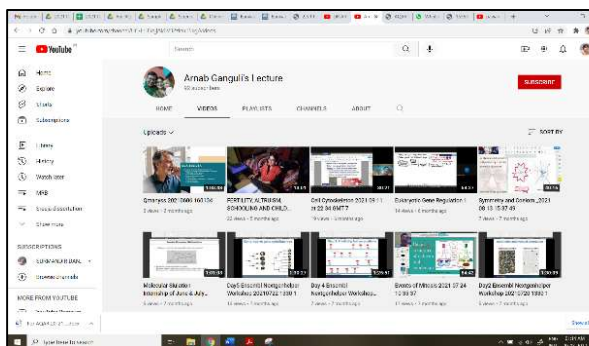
YouTube

Search

Home
Explore
Shorts
Subscriptions
Library
History
Watch later
Show more

SUBSCRIPTIONS

MORE FROM YOUTUBE

Arnab Ganguli's Lecture

SUBSCRIBE

HOME
VIDEOS
PLAYLISTS
CHANNELS
ABOUT

Uploads
SORT BY

FERTILITY, ALTRUISM, SCHOOLING AND CHILD...
Cell Cytoskeleton 2021 08 11 at 22 04 GMT7
Eukaryotic Gene Regulation I
Symmetry and Content_2021 08 13 15 37 49

Molecular Skeleton Internship of ...
Day4 Ensembl Workshop ...
Day 4 Ensembl Workshop ...
Events of Mitosis 2021 07 24
Day2 Ensembl Workshop 2021 07 20 1 ...

Type here to search